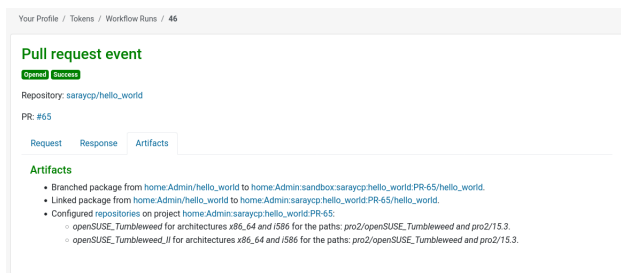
Your Profile / Tokens / Workflow Runs / 46

Pull request event

Opened Success

Repository: saraycp/hello_world

PR: #65

Request Response Artifacts

Artifacts

- Branched package from home:Admin/hello_world to home:Admin:sandbox:saraycp:hello_world:PR-65/hello_world.
- Linked package from home:Admin/hello_world to home:Admin:saraycp:hello_world:PR-65/hello_world.
- Configured repositories on project home:Admin:saraycp:hello_world:PR-65:
  - openSUSE_Tumbleweed for architectures x86_64 and i586 for the paths: pro2/openSUSE_Tumbleweed and pro2/15.3.
  - openSUSE_Tumbleweed_II for architectures x86_64 and i586 for the paths: pro2/openSUSE_Tumbleweed and pro2/15.3.